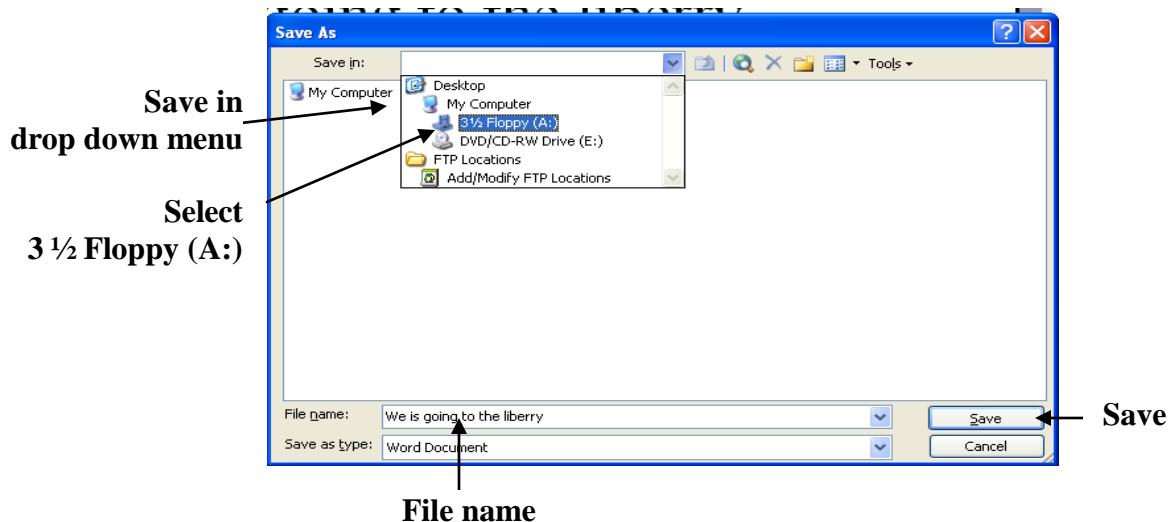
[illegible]

Save As

Save in:

Tools

My Computer

Desktop

My Computer

3½ Floppy (A:)

DVD/CD-RW Drive (E:)

FTP Locations

Add/Modify FTP Locations

Save in drop down menu

Select 3 ½ Floppy (A:)

File name:

We is going to the liberry

Save as type:

Word Document

Save

Cancel

Save

File name